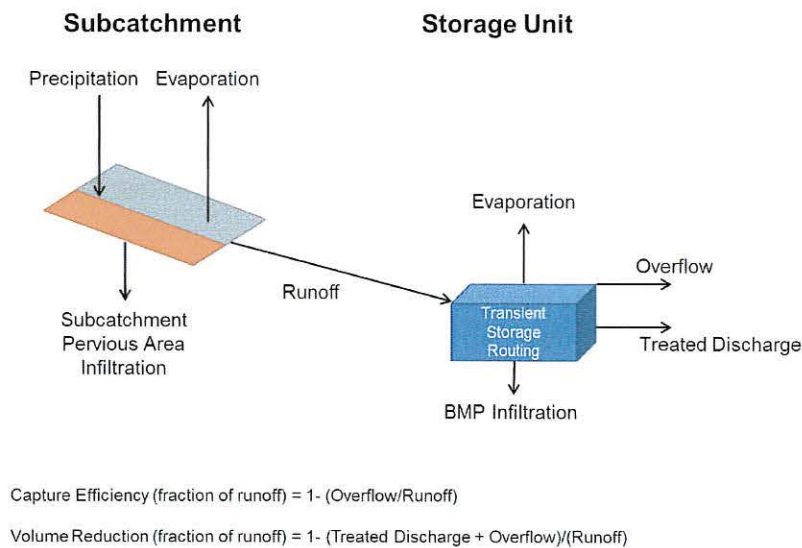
Subcatchment

Storage Unit

Precipitation

Evaporation

Subcatchment Pervious Area Infiltration

Runoff

Evaporation

Overflow

Transient Storage Routing

Treated Discharge

BMP Infiltration

Capture Efficiency (fraction of runoff) = 1- (Overflow/Runoff)

Volume Reduction (fraction of runoff) = 1- (Treated Discharge + Overflow)/(Runoff)